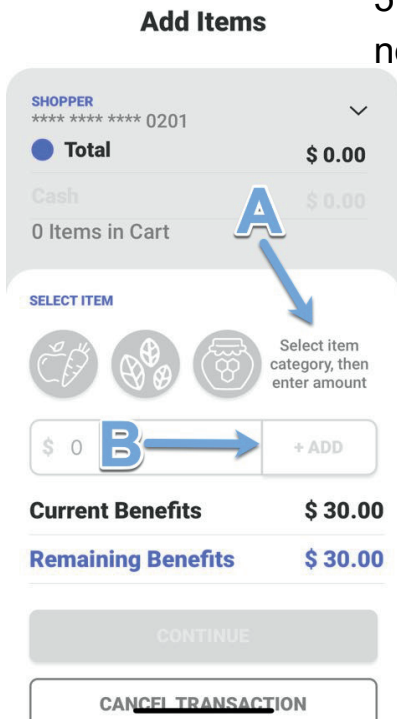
Add Items

S
n

SHOPPER
**** **** **** 0201

Total $ 0.00

Cash $ 0.00

0 Items in Cart

A

SELECT ITEM

Select item category, then enter amount

$ 0

B

+ ADD

Current Benefits $ 30.00

Remaining Benefits $ 30.00

CONTINUE

CANCEL TRANSACTION